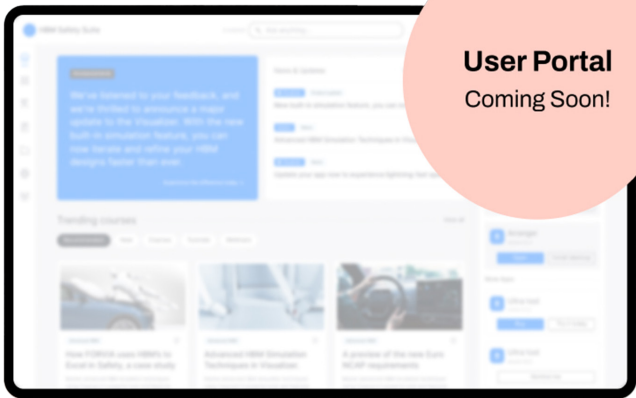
User Portal
Coming Soon!

HBM Safety Suite

We've listened to your feedback, and we're thrilled to announce a major update to the Visualizer. With the new built-in simulation feature, you can now iterate and refine your HBM designs faster than ever.

News & Updates

Trending courses

How FORVIA uses HBMs to Excel in Safety, a case study

Advanced HBM Simulation Techniques in Visualizer

A preview of the new Euro NCAP requirements